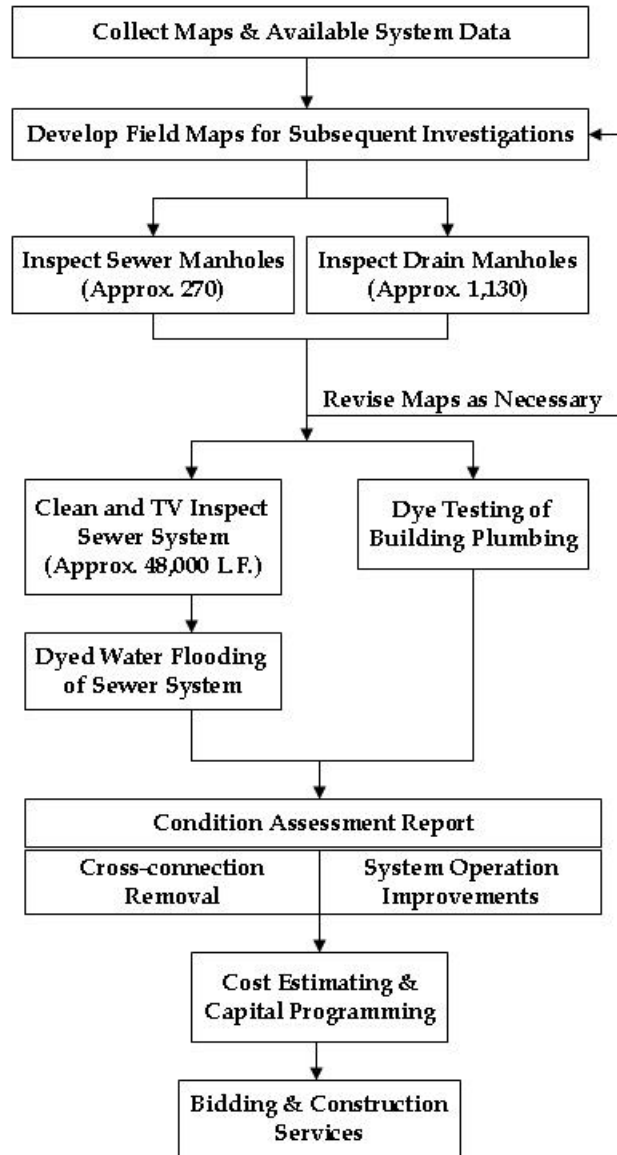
Collect Maps & Available System Data

Develop Field Maps for Subsequent Investigations

Inspect Sewer Manholes (Approx. 270)

Inspect Drain Manholes (Approx. 1,130)

Revise Maps as Necessary

Clean and TV Inspect Sewer System (Approx. 48,000 L.F.)

Dye Testing of Building Plumbing

Dyed Water Flooding of Sewer System

Condition Assessment Report

Cross-connection Removal

System Operation Improvements

Cost Estimating & Capital Programming

Bidding & Construction Services